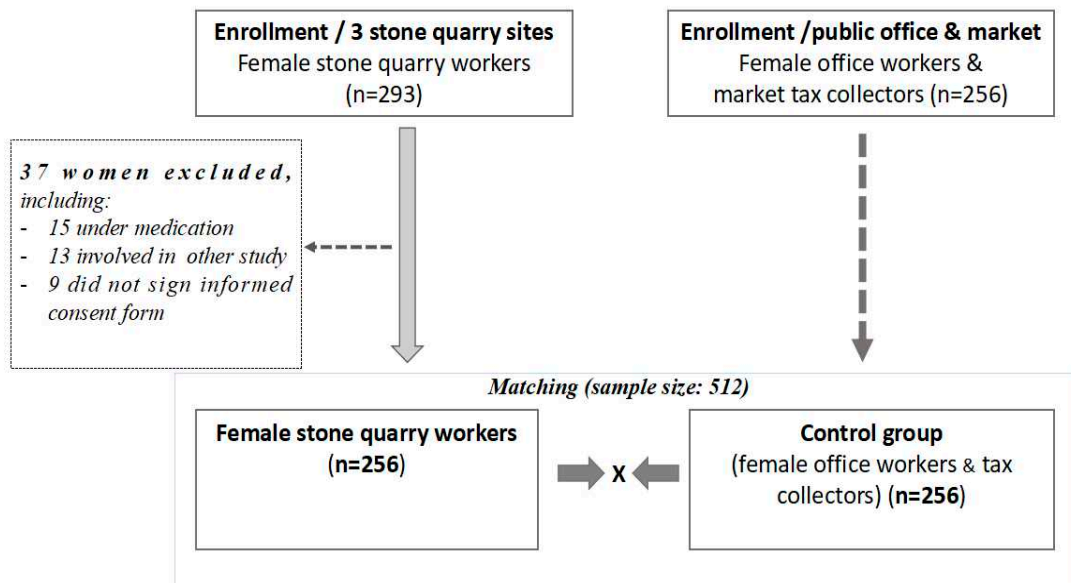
**Enrollment / 3 stone quarry sites**
Female stone quarry workers
(n=293)

**Enrollment /public office & market**
Female office workers &
market tax collectors (n=256)

*37 women excluded, including:*
- *15 under medication*
- *13 involved in other study*
- *9 did not sign informed consent form*

*Matching (sample size: 512)*

**Female stone quarry workers**
(**n=256**)

X

**Control group**
(female office workers & tax collectors) (**n=256**)